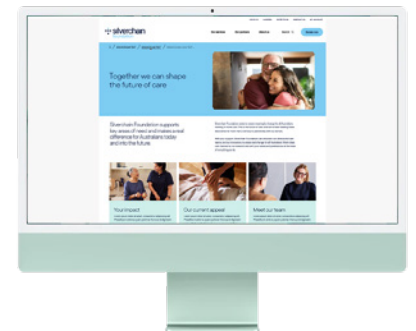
silverchain

Together we can shape the future of care

Silverchain Foundation supports key areas of need and makes a real difference for Australians today and into the future.

Your impact

Our current appeal

Meet our team